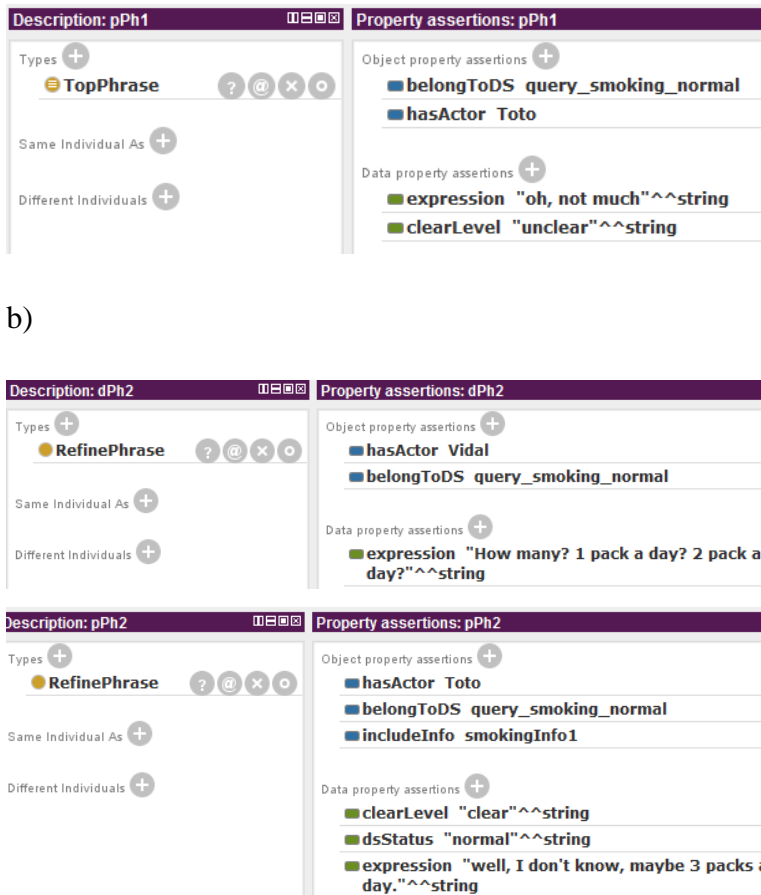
Description: pPh1

Types

TopPhrase

Same Individual As

Different Individuals

Property assertions: pPh1

Object property assertions

belongToDS query_smoking_normal

hasActor Toto

Data property assertions

expression "oh, not much"^^string

clearLevel "unclear"^^string

b)

Description: dPh2

Types

RefinePhrase

Same Individual As

Different Individuals

Property assertions: dPh2

Object property assertions

hasActor Vidal

belongToDS query_smoking_normal

Data property assertions

expression "How many? 1 pack a day? 2 pack a day?"^^string

Description: pPh2

Types

RefinePhrase

Same Individual As

Different Individuals

Property assertions: pPh2

Object property assertions

hasActor Toto

belongToDS query_smoking_normal

includeInfo smokingInfo1

Data property assertions

clearLevel "clear"^^string

dsStatus "normal"^^string

expression "well, I don't know, maybe 3 packs a day."^^string